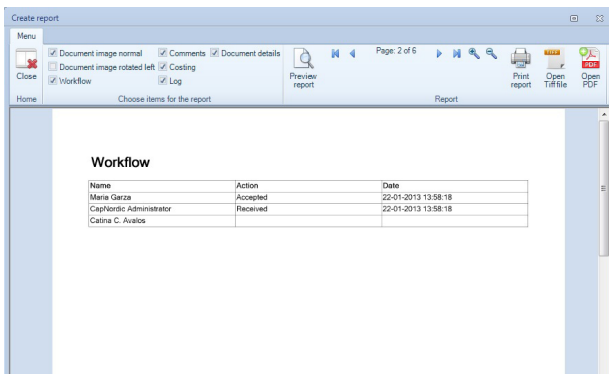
Create report

Menu

Close

Home

Document image normal
Document image rotated left
Workflow

Comments
Costing
Log

Document details

Choose items for the report

Preview report

Page: 2 of 6

Print report

Open Tiff file

Open PDF

Report

Workflow

| Name | Action | Date |
|---|---|---|
| Maria Garza | Accepted | 22-01-2013 13:58:18 |
| CapNordic Administrator | Received | 22-01-2013 13:58:18 |
| Catina C. Avalos | | |